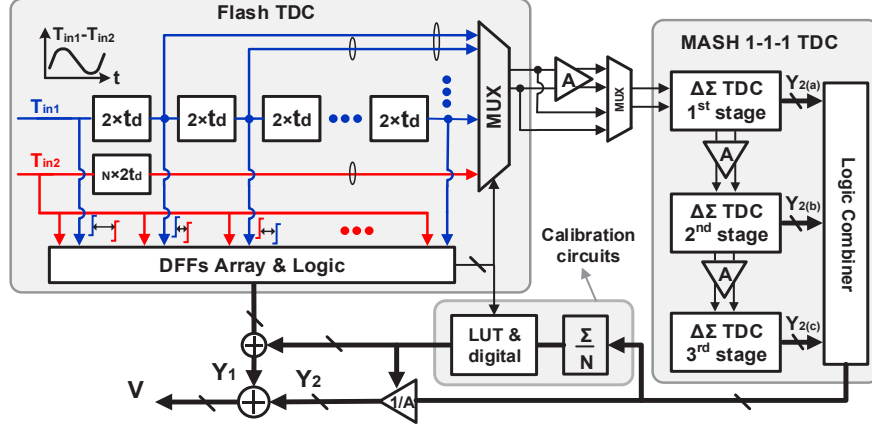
Flash TDC

$T_{in1}$-$T_{in2}$

t

$T_{in1}$

$2\times t_d$

$2\times t_d$

$2\times t_d$

$2\times t_d$

$T_{in2}$

$N\times 2t_d$

MUX

A

MUX

MASH 1-1-1 TDC

ΔΣ TDC $1^{st}$ stage

$Y_{2(a)}$

A

ΔΣ TDC $2^{nd}$ stage

$Y_{2(b)}$

A

ΔΣ TDC $3^{rd}$ stage

$Y_{2(c)}$

Logic Combiner

DFFs Array & Logic

Calibration circuits

LUT & digital

$\frac{\Sigma}{N}$

V

$Y_1$

$Y_2$

1/A